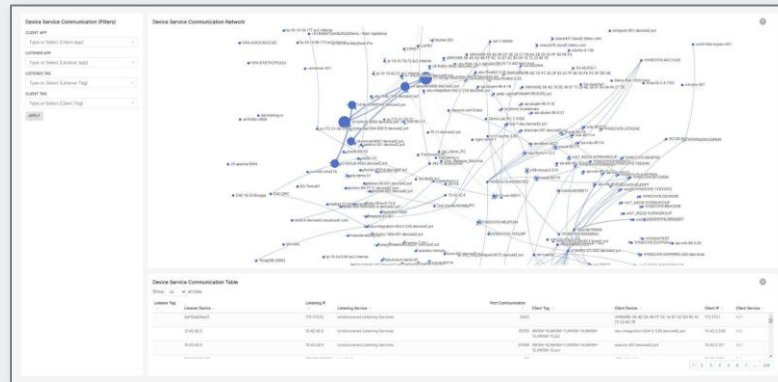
Device Service Communication (Filters)

CLIENT APP

Type or Select (Client App)

LISTENER APP

Type or Select (Listener App)

LISTENER TAG

Type or Select (Listener Tag)

CLIENT TAG

Type or Select (Client Tag)

APPLY

Device Service Communication Network

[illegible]

Device Service Communication Table

Show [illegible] entries

| Listener Tag | Listener Device | Listening IP | Listening Service | Port Communication | Client Tag | Client Device | Client IP | Client Service |
|---|---|---|---|---|---|---|---|---|
| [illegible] | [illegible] | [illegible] | Undiscovered Listening Services | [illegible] | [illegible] | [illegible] | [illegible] | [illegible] |
| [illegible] | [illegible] | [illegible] | Undiscovered Listening Services | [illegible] | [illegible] | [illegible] | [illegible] | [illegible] |
| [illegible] | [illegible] | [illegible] | Undiscovered Listening Services | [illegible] | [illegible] | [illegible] | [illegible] | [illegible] |

1 2 3 4 5 6 7 ... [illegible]